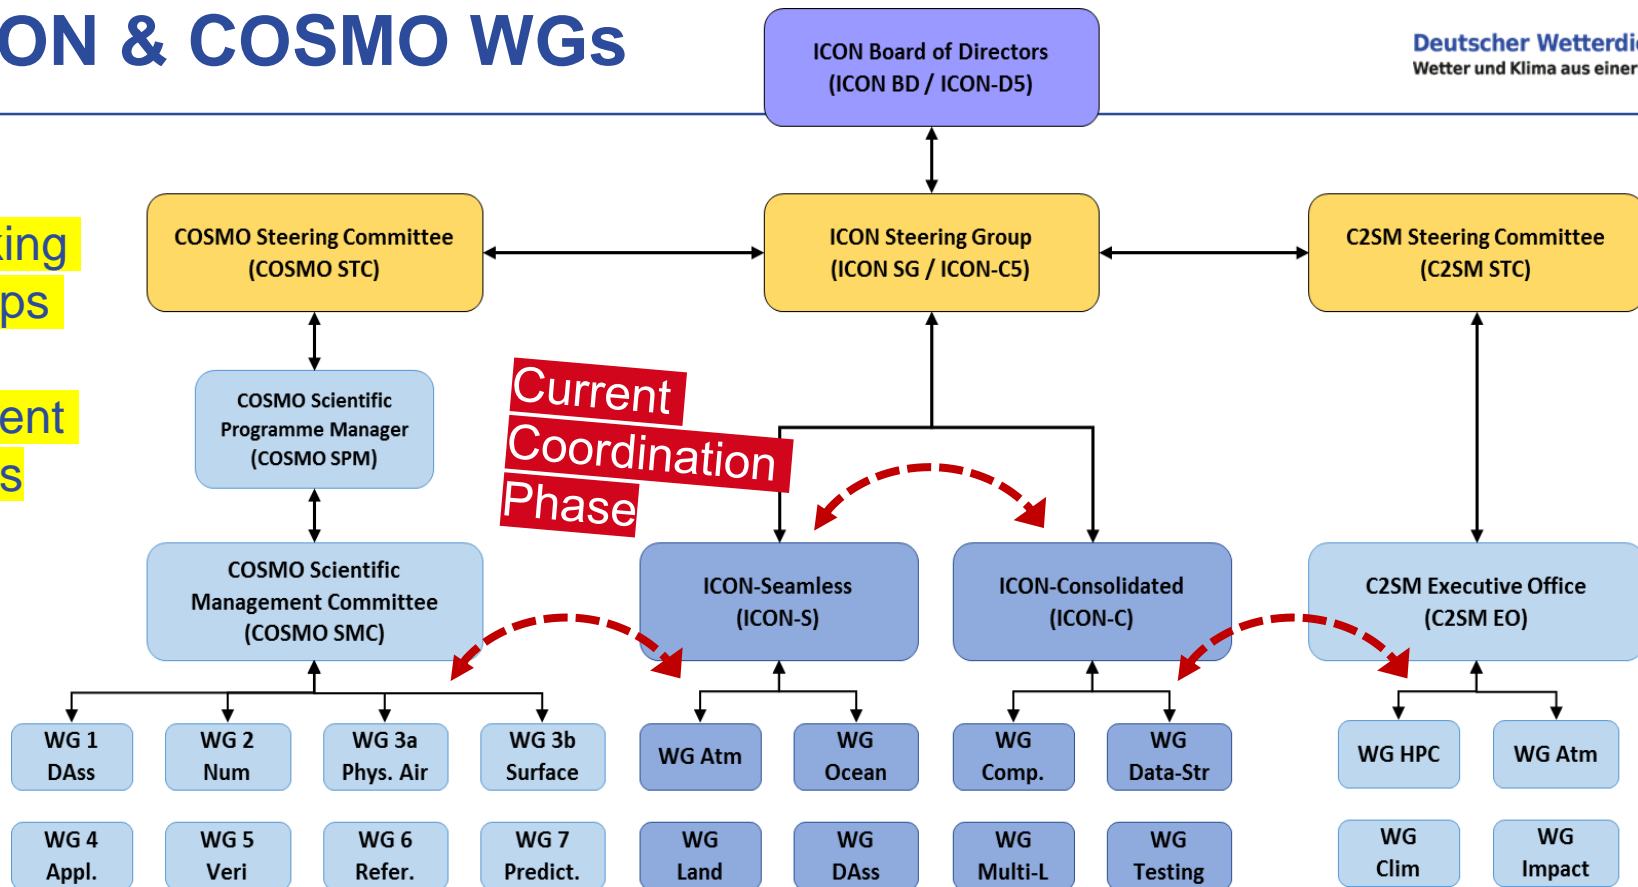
ON & COSMO WGs

ICON Board of Directors
(ICON BD / ICON-D5)

Deutscher Wetterdi
Wetter und Klima aus einer

ting
ps

ent
s

COSMO Steering Committee
(COSMO STC)

ICON Steering Group
(ICON SG / ICON-C5)

C2SM Steering Committee
(C2SM STC)

COSMO Scientific
Programme Manager
(COSMO SPM)

Current
Coordination
Phase

COSMO Scientific
Management Committee
(COSMO SMC)

ICON-Seamless
(ICON-S)

ICON-Consolidated
(ICON-C)

C2SM Executive Office
(C2SM EO)

WG 1
DAss

WG 2
Num

WG 3a
Phys. Air

WG 3b
Surface

WG Atm

WG
Ocean

WG
Comp.

WG
Data-Str

WG HPC

WG Atm

WG 4
Appl.

WG 5
Veri

WG 6
Refer.

WG 7
Predict.

WG
Land

WG
DAss

WG
Multi-L

WG
Testing

WG
Clim

WG
Impact